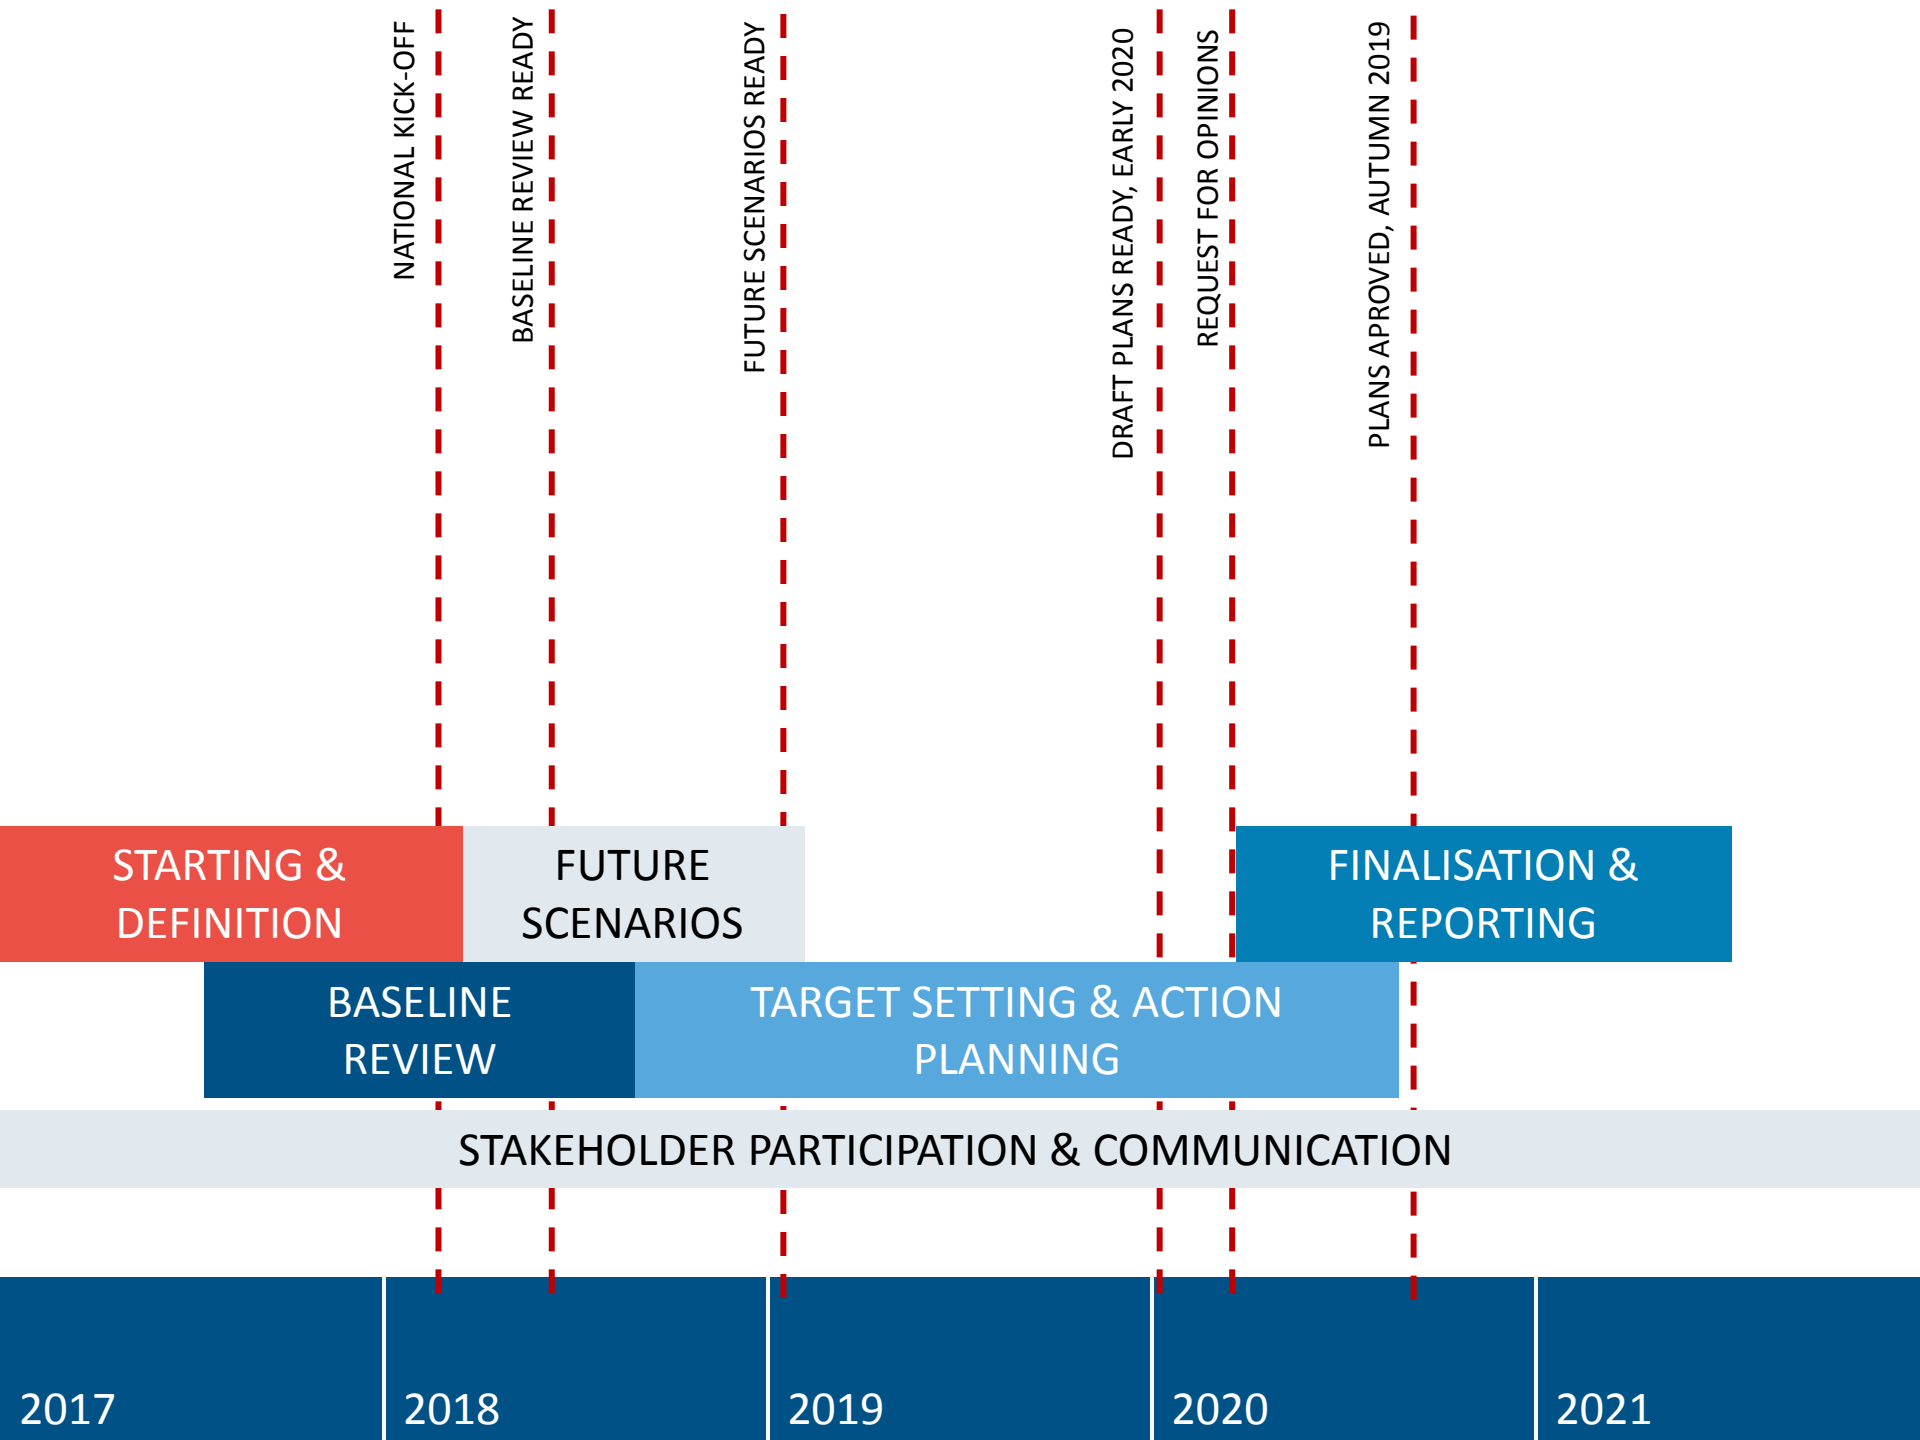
NATIONAL KICK-OFF

BASELINE REVIEW READY

FUTURE SCENARIOS READY

DRAFT PLANS READY, EARLY 2020

REQUEST FOR OPINIONS

PLANS APROVED, AUTUMN 2019

STARTING & DEFINITION

FUTURE SCENARIOS

FINALISATION & REPORTING

BASELINE REVIEW

TARGET SETTING & ACTION PLANNING

STAKEHOLDER PARTICIPATION & COMMUNICATION

2017

2018

2019

2020

2021